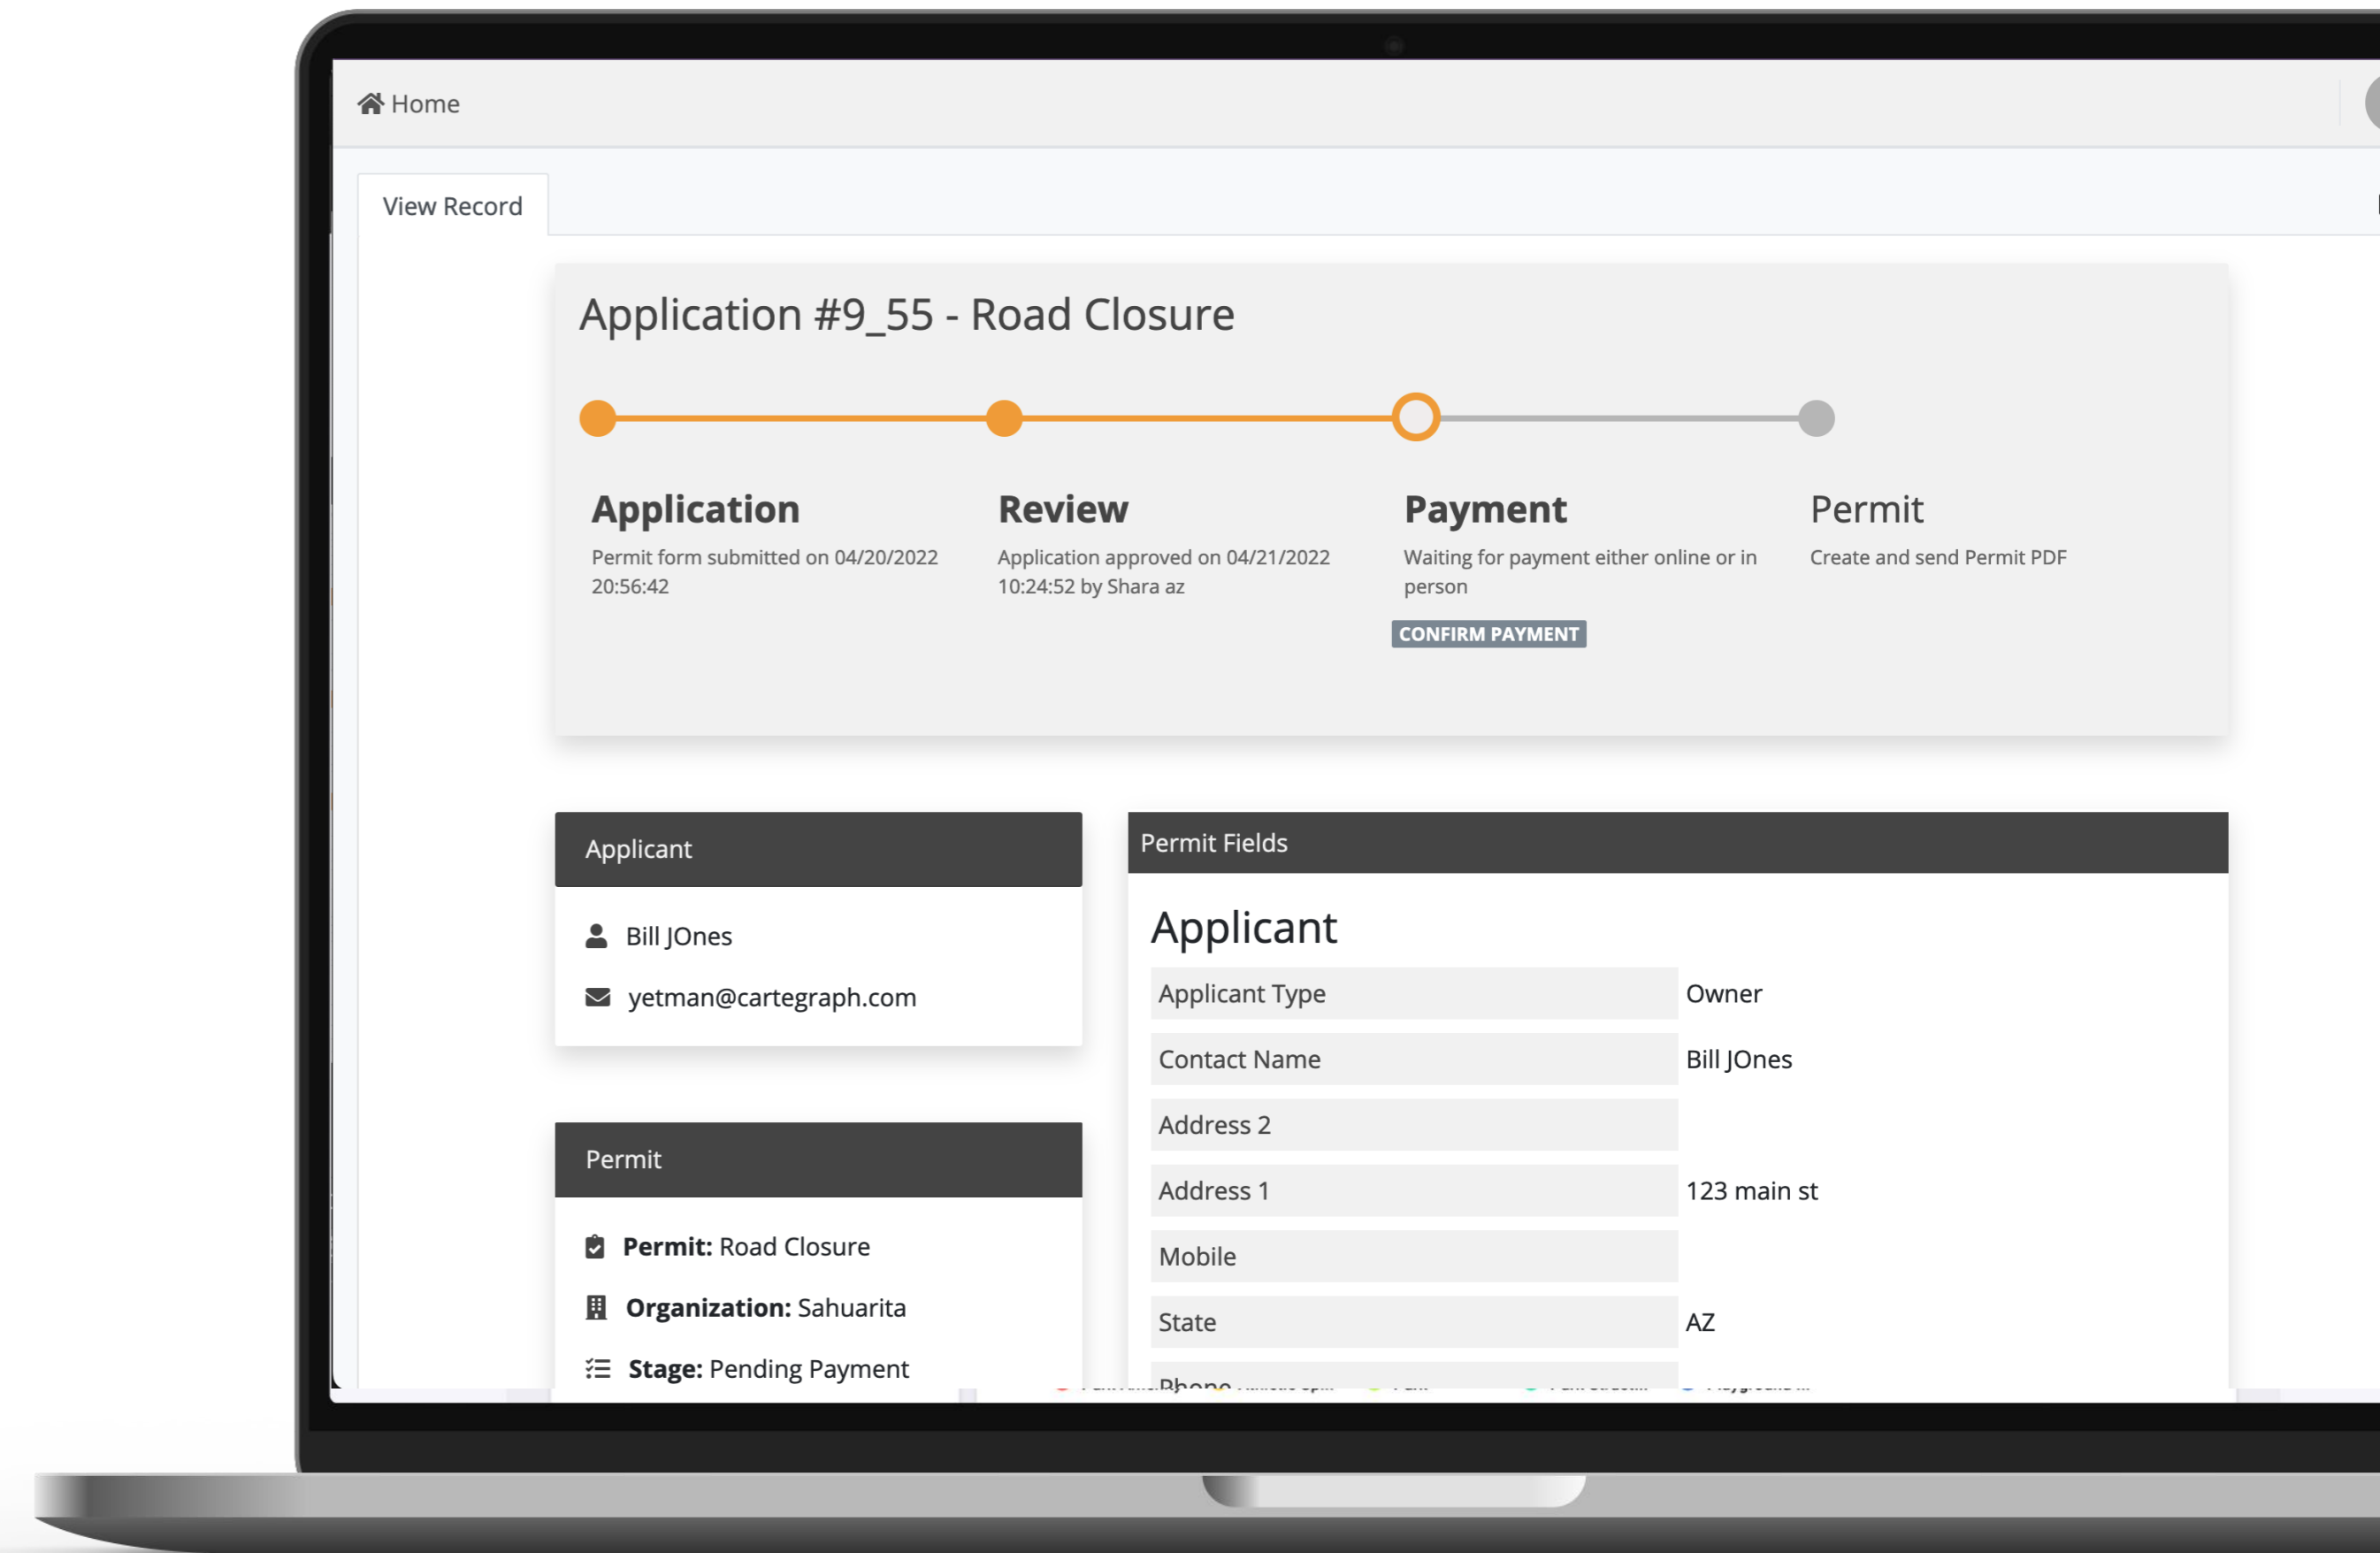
Home

View Record

Application #9_55 - Road Closure

Application
Permit form submitted on 04/20/2022 20:56:42

Review
Application approved on 04/21/2022 10:24:52 by Shara az

Payment
Waiting for payment either online or in person

CONFIRM PAYMENT

Permit
Create and send Permit PDF

Applicant

Bill JOnes

yetman@cartegraph.com

Permit

Permit: Road Closure

Organization: Sahuarita

Stage: Pending Payment

Permit Fields

Applicant

| Applicant Type | Owner |
|---|---|
| Contact Name | Bill JOnes |
| Address 2 | |
| Address 1 | 123 main st |
| Mobile | |
| State | AZ |
| Phone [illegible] | |